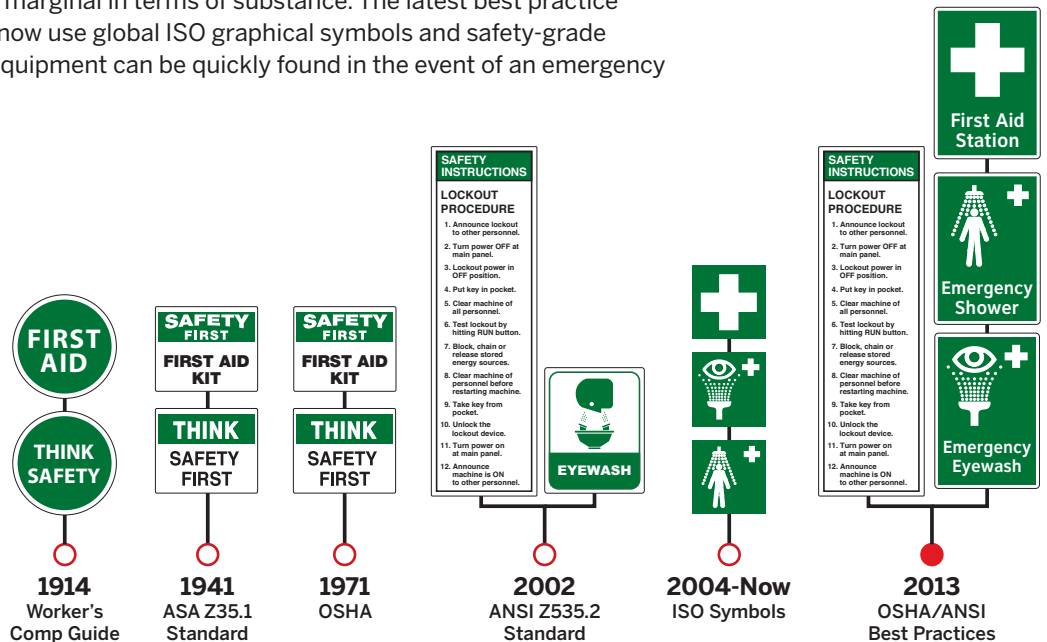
marginal in terms of substance. The latest best practice now use global ISO graphical symbols and safety-grade equipment can be quickly found in the event of an emergency

FIRST AID

THINK SAFETY

1914
Worker's Comp Guide

SAFETY FIRST
FIRST AID KIT

THINK
SAFETY FIRST

1941
ASA Z35.1 Standard

SAFETY FIRST
FIRST AID KIT

THINK
SAFETY FIRST

1971
OSHA

SAFETY INSTRUCTIONS
LOCKOUT PROCEDURE
1. Announce lockout to other personnel.
2. Turn power OFF at main panel.
3. Lockout power in OFF position.
4. Put key in pocket.
5. Clear machine of all personnel.
6. Test lockout by hitting RUN button.
7. Block, chain or release stored energy sources.
8. Clear machine of personnel before restarting machine.
9. Take key from pocket.
10. Unlock the lockout device.
11. Turn power on at main panel.
12. Announce machine is ON to other personnel.

EYEWASH

2002
ANSI Z535.2 Standard

2004-Now
ISO Symbols

SAFETY INSTRUCTIONS
LOCKOUT PROCEDURE
1. Announce lockout to other personnel.
2. Turn power OFF at main panel.
3. Lockout power in OFF position.
4. Put key in pocket.
5. Clear machine of all personnel.
6. Test lockout by hitting RUN button.
7. Block, chain or release stored energy sources.
8. Clear machine of personnel before restarting machine.
9. Take key from pocket.
10. Unlock the lockout device.
11. Turn power on at main panel.
12. Announce machine is ON to other personnel.

First Aid Station

Emergency Shower

Emergency Eyewash

2013
OSHA/ANSI Best Practices